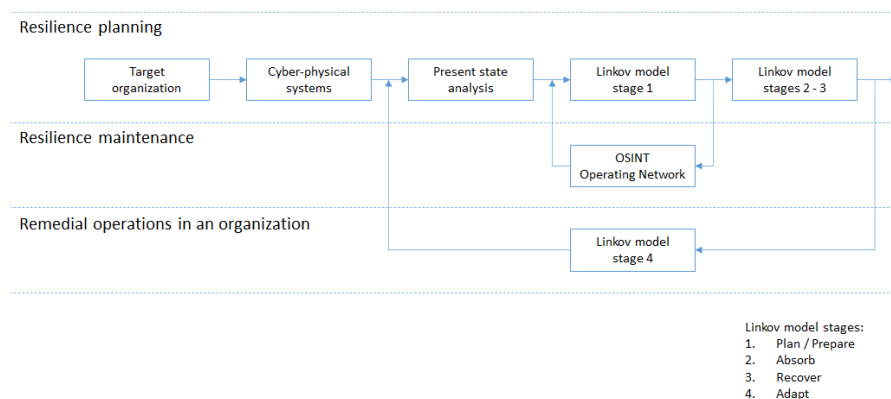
Resilience planning

Target organization

Cyber-physical systems

Present state analysis

Linkov model stage 1

Linkov model stages 2 - 3

Resilience maintenance

OSINT Operating Network

Remedial operations in an organization

Linkov model stage 4

Linkov model stages:
1. Plan / Prepare
2. Absorb
3. Recover
4. Adapt